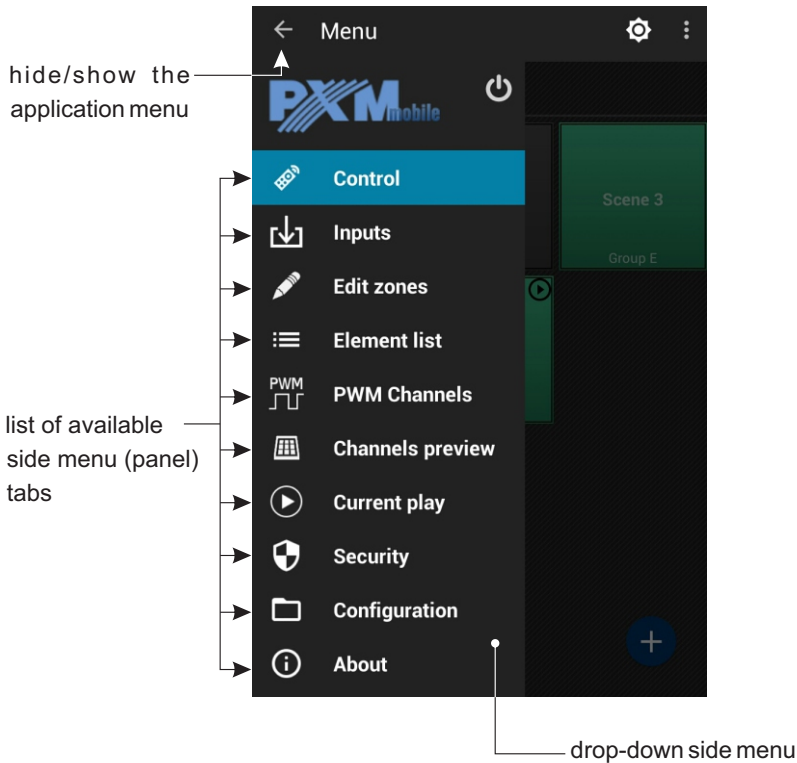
Menu

hide/show the application menu

PXM mobile

Control

Inputs

Edit zones

Element list

PWM Channels

Channels preview

Current play

Security

Configuration

About

Scene 3

Group E

list of available side menu (panel) tabs

drop-down side menu